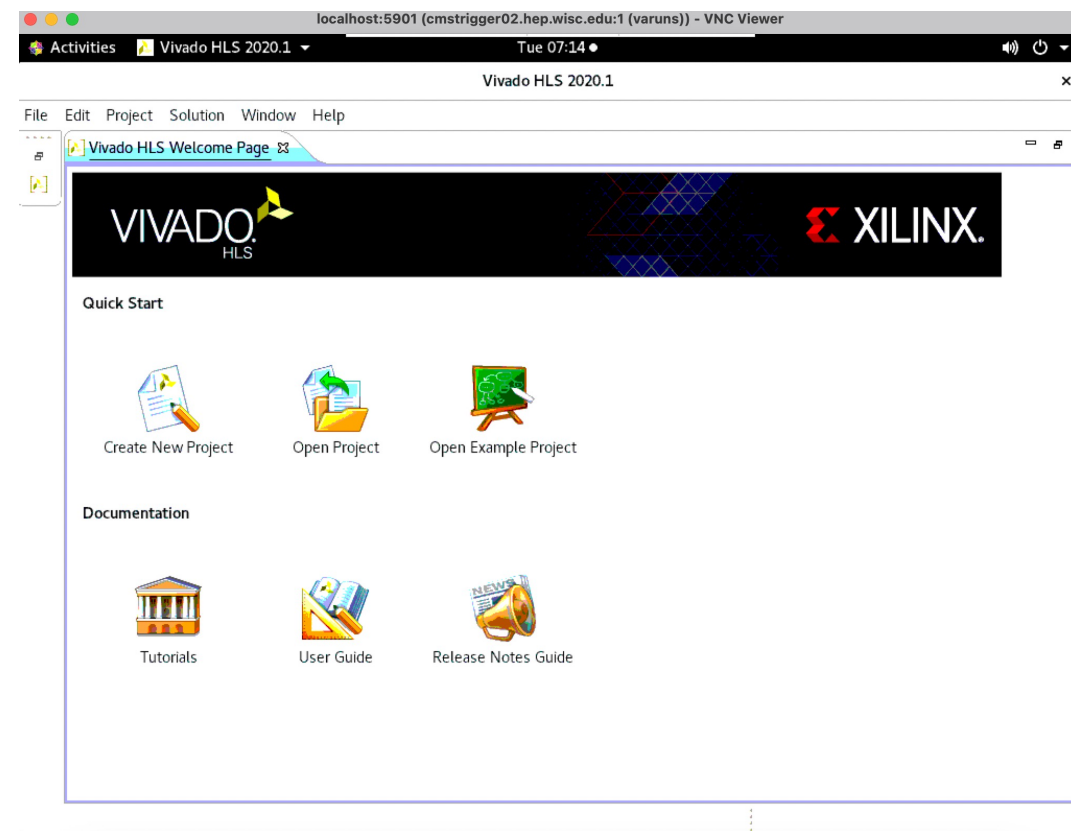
localhost:5901 (cmstrigger02.hep.wisc.edu:1 (varuns)) - VNC Viewer

Activities Vivado HLS 2020.1 ▾ Tue 07:14 ●

Vivado HLS 2020.1

File Edit Project Solution Window Help

Vivado HLS Welcome Page ☒

VIVADO. HLS

XILINX.

Quick Start

Create New Project

Open Project

Open Example Project

Documentation

Tutorials

User Guide

NEWS

Release Notes Guide